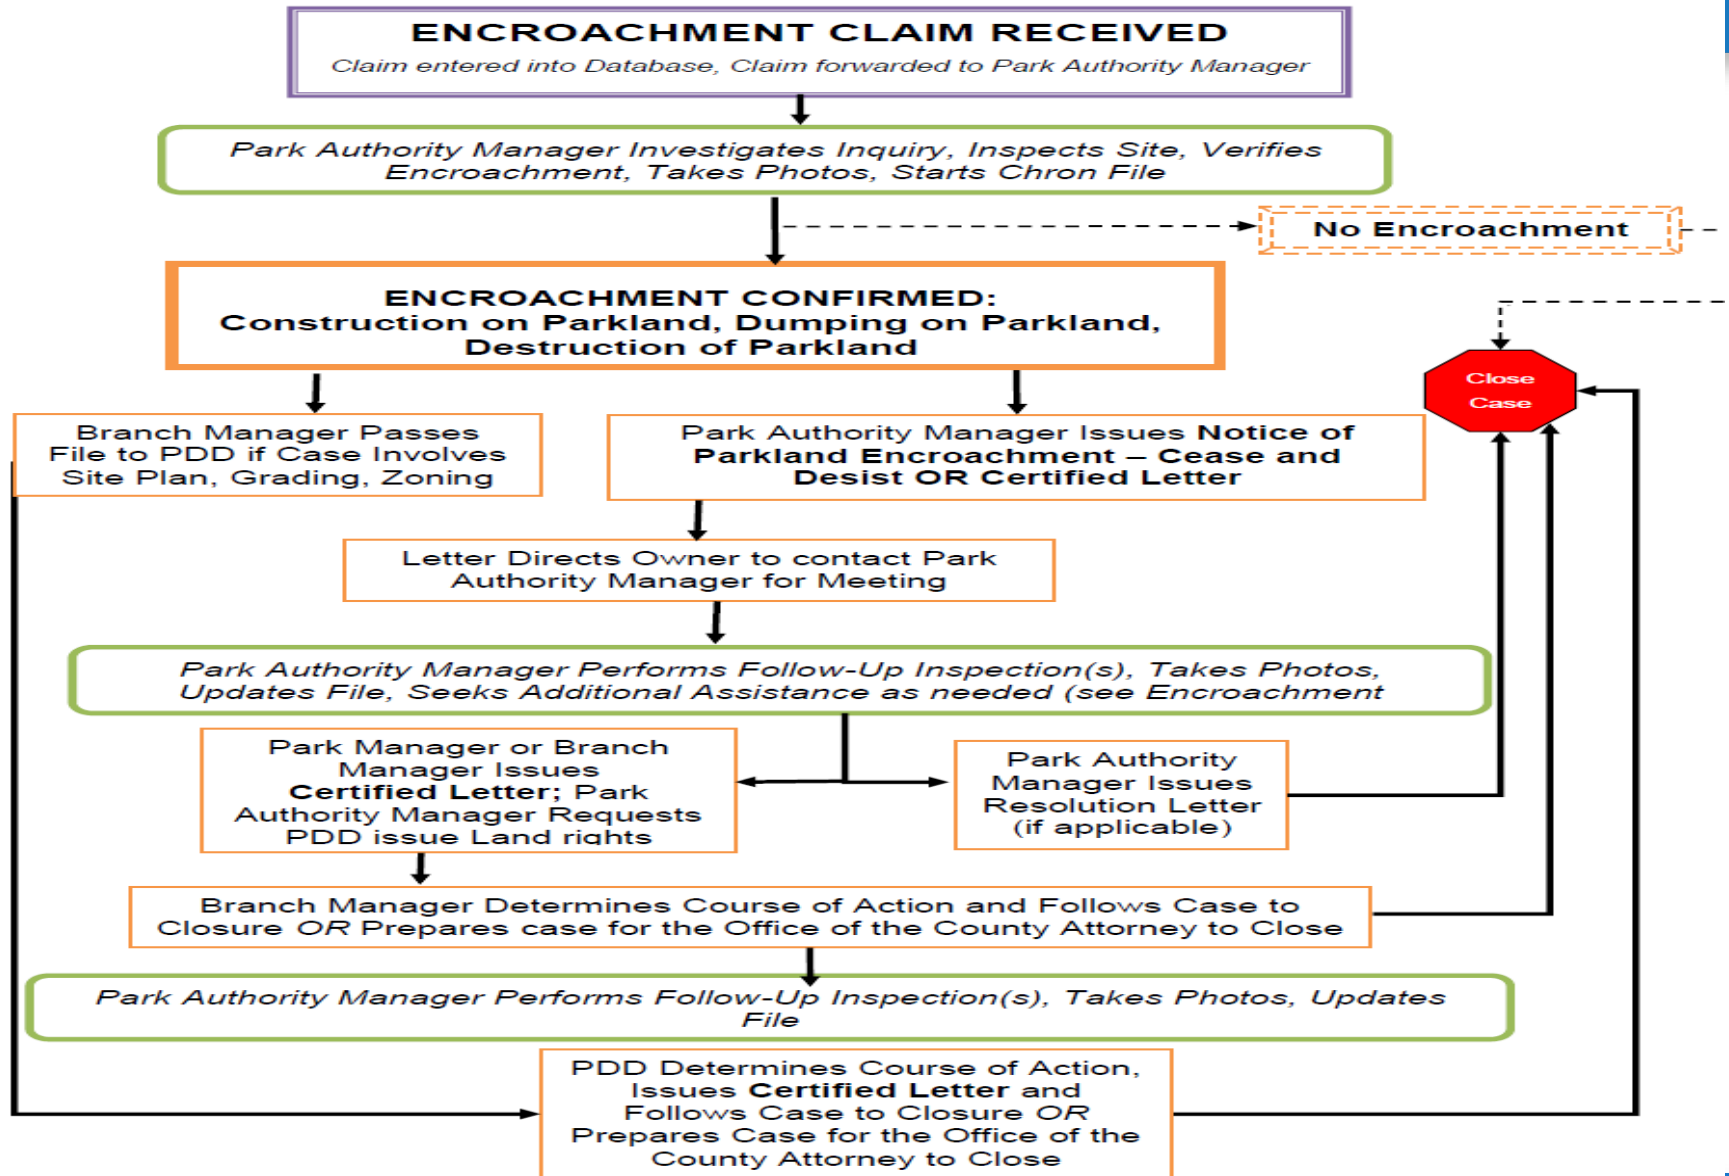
ENCROACHMENT CLAIM RECEIVED
Claim entered into Database, Claim forwarded to Park Authority Manager

Park Authority Manager Investigates Inquiry, Inspects Site, Verifies Encroachment, Takes Photos, Starts Chron File

No Encroachment

ENCROACHMENT CONFIRMED:
Construction on Parkland, Dumping on Parkland, Destruction of Parkland

Close Case

Branch Manager Passes File to PDD if Case Involves Site Plan, Grading, Zoning

Park Authority Manager Issues Notice of Parkland Encroachment – Cease and Desist OR Certified Letter

Letter Directs Owner to contact Park Authority Manager for Meeting

Park Authority Manager Performs Follow-Up Inspection(s), Takes Photos, Updates File, Seeks Additional Assistance as needed (see Encroachment

Park Manager or Branch Manager Issues Certified Letter; Park Authority Manager Requests PDD issue Land rights

Park Authority Manager Issues Resolution Letter (if applicable)

Branch Manager Determines Course of Action and Follows Case to Closure OR Prepares case for the Office of the County Attorney to Close

Park Authority Manager Performs Follow-Up Inspection(s), Takes Photos, Updates File

PDD Determines Course of Action, Issues Certified Letter and Follows Case to Closure OR Prepares Case for the Office of the County Attorney to Close